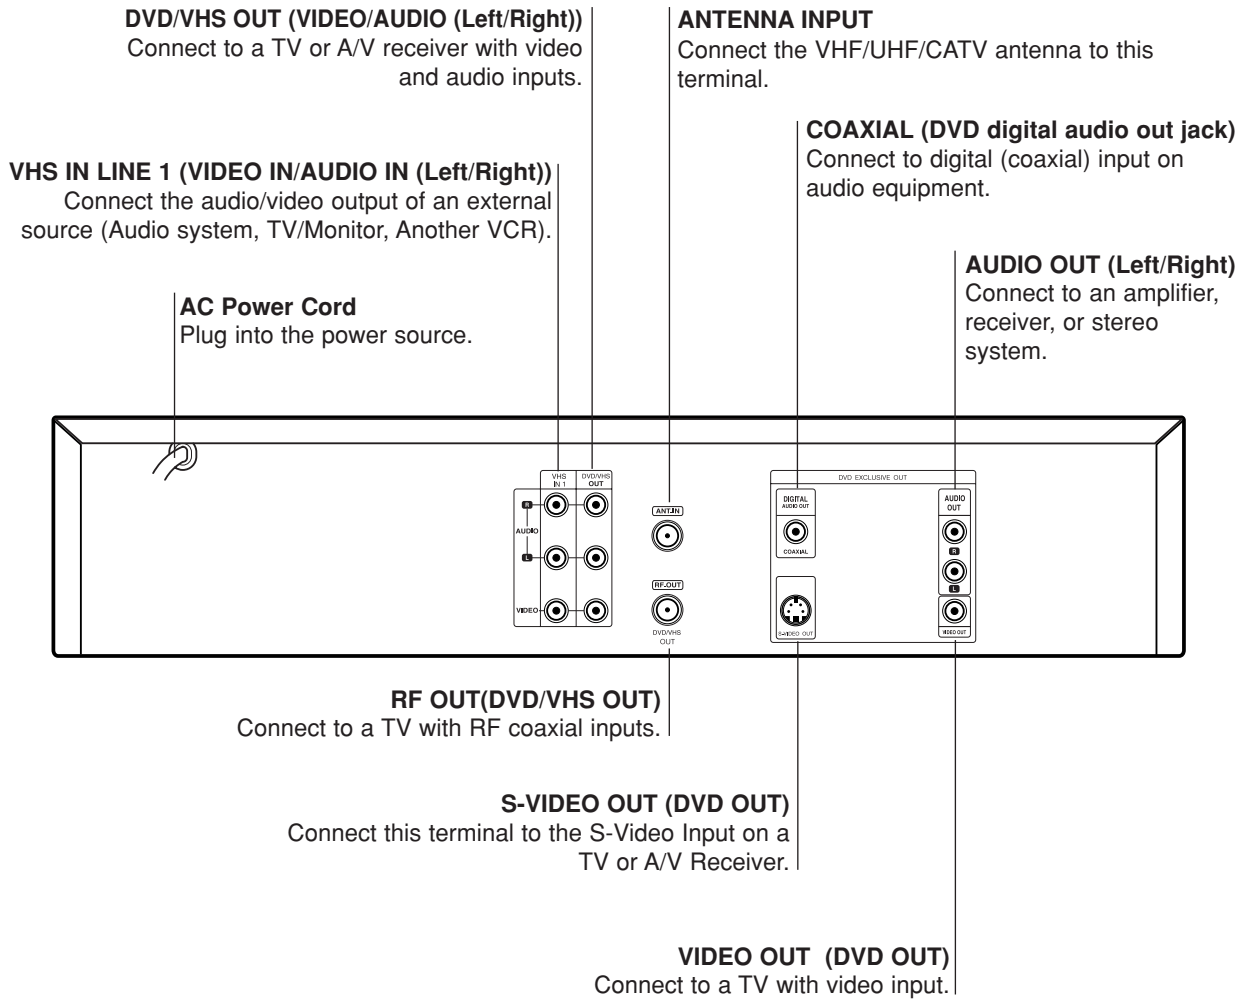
**DVD/VHS OUT (VIDEO/AUDIO (Left/Right))**
Connect to a TV or A/V receiver with video and audio inputs.

**ANTENNA INPUT**
Connect the VHF/UHF/CATV antenna to this terminal.

**COAXIAL (DVD digital audio out jack)**
Connect to digital (coaxial) input on audio equipment.

**VHS IN LINE 1 (VIDEO IN/AUDIO IN (Left/Right))**
Connect the audio/video output of an external source (Audio system, TV/Monitor, Another VCR).

**AUDIO OUT (Left/Right)**
Connect to an amplifier, receiver, or stereo system.

**AC Power Cord**
Plug into the power source.

VHS IN 1
DVD/VHS OUT
R
AUDIO
L
VIDEO
ANT.IN
RF.OUT
DVD/VHS OUT
DVD EXCLUSIVE OUT
DIGITAL AUDIO OUT
COAXIAL
AUDIO OUT
R
L
S-VIDEO OUT
VIDEO OUT

**RF OUT(DVD/VHS OUT)**
Connect to a TV with RF coaxial inputs.

**S-VIDEO OUT (DVD OUT)**
Connect this terminal to the S-Video Input on a TV or A/V Receiver.

**VIDEO OUT (DVD OUT)**
Connect to a TV with video input.